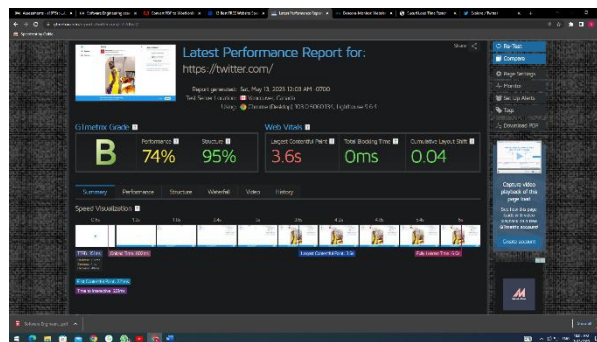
Latest Performance Report for:

https://twitter.com/

Report generated: Sun, May 13, 2023 12:03 AM -0700
Test Server Location: Vancouver, Canada
Using: Chrome (Desktop) 109.0.5060.119, Lighthouse 9.6.4

Share

Re-Test
Compare
Page Settings
Monitor
Set Up Alerts
Tags
Download PDF

GTmetrix Grade

B

Performance
74%

Structure
95%

Web Vitals

Largest Contentful Paint
3.6s

Total Blocking Time
0ms

Cumulative Layout Shift
0.04

Summary
Performance
Structure
Waterfall
Video
History

Speed Visualization

TTFB: 80ms
Onload Time: 606ms
Largest Contentful Paint: 3.6s
Fully Loaded Time: 4.0s
First Contentful Paint: 2.7s
Time to Interactive: 3.2s

Capture video playback of this page load

Create account